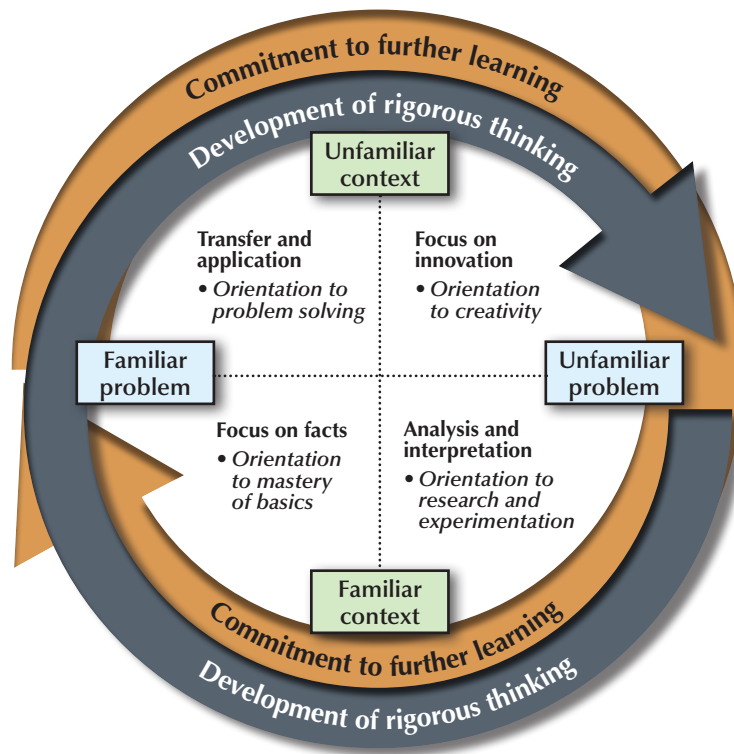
Commitment to further learning

Development of rigorous thinking

Unfamiliar context

Transfer and application
• *Orientation to problem solving*

Focus on innovation
• *Orientation to creativity*

Familiar problem

Unfamiliar problem

Focus on facts
• *Orientation to mastery of basics*

Analysis and interpretation
• *Orientation to research and experimentation*

Familiar context

Commitment to further learning

Development of rigorous thinking